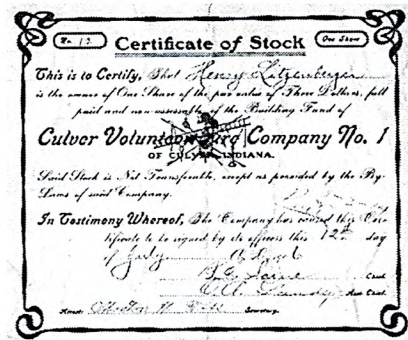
No. 12 Certificate of Stock One Share

This is to Certify, That Henry Litzenberger is the owner of One Share of the par value of Three Dollars, full paid and non-assessable of the Building Fund of

Culver Volunteer Fire Company No. 1
OF CULVER, INDIANA.

Said Stock is Not Transferable, except as provided by the By-Laws of said Company.

In Testimony Whereof, The Company has caused this Certificate to be signed by its officers this 12th day of July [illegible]
A. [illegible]
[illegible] Chief.
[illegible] Asst. Chief.
Attest: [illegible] Secretary.